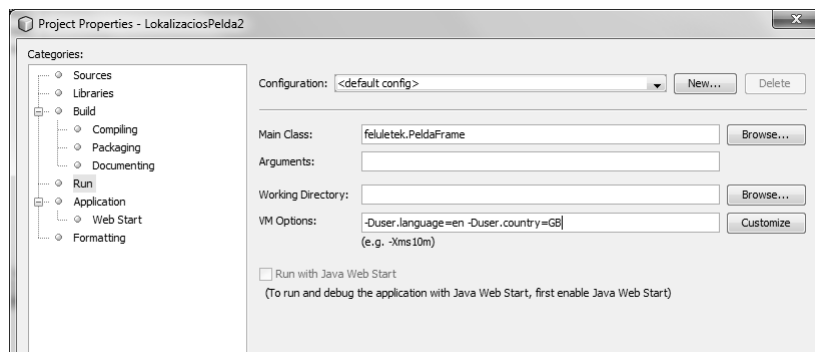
Project Properties - LokalizaciosPelda2

Categories:

Sources
Libraries
Build
Compiling
Packaging
Documenting
Run
Application
Web Start
Formatting

Configuration: <default config>

New...

Delete

Main Class: feluletek.PeldaFrame

Browse...

Arguments:

Working Directory:

Browse...

VM Options: -Duser.language=en -Duser.country=GB

Customize

(e.g. -Xms10m)

Run with Java Web Start

(To run and debug the application with Java Web Start, first enable Java Web Start)